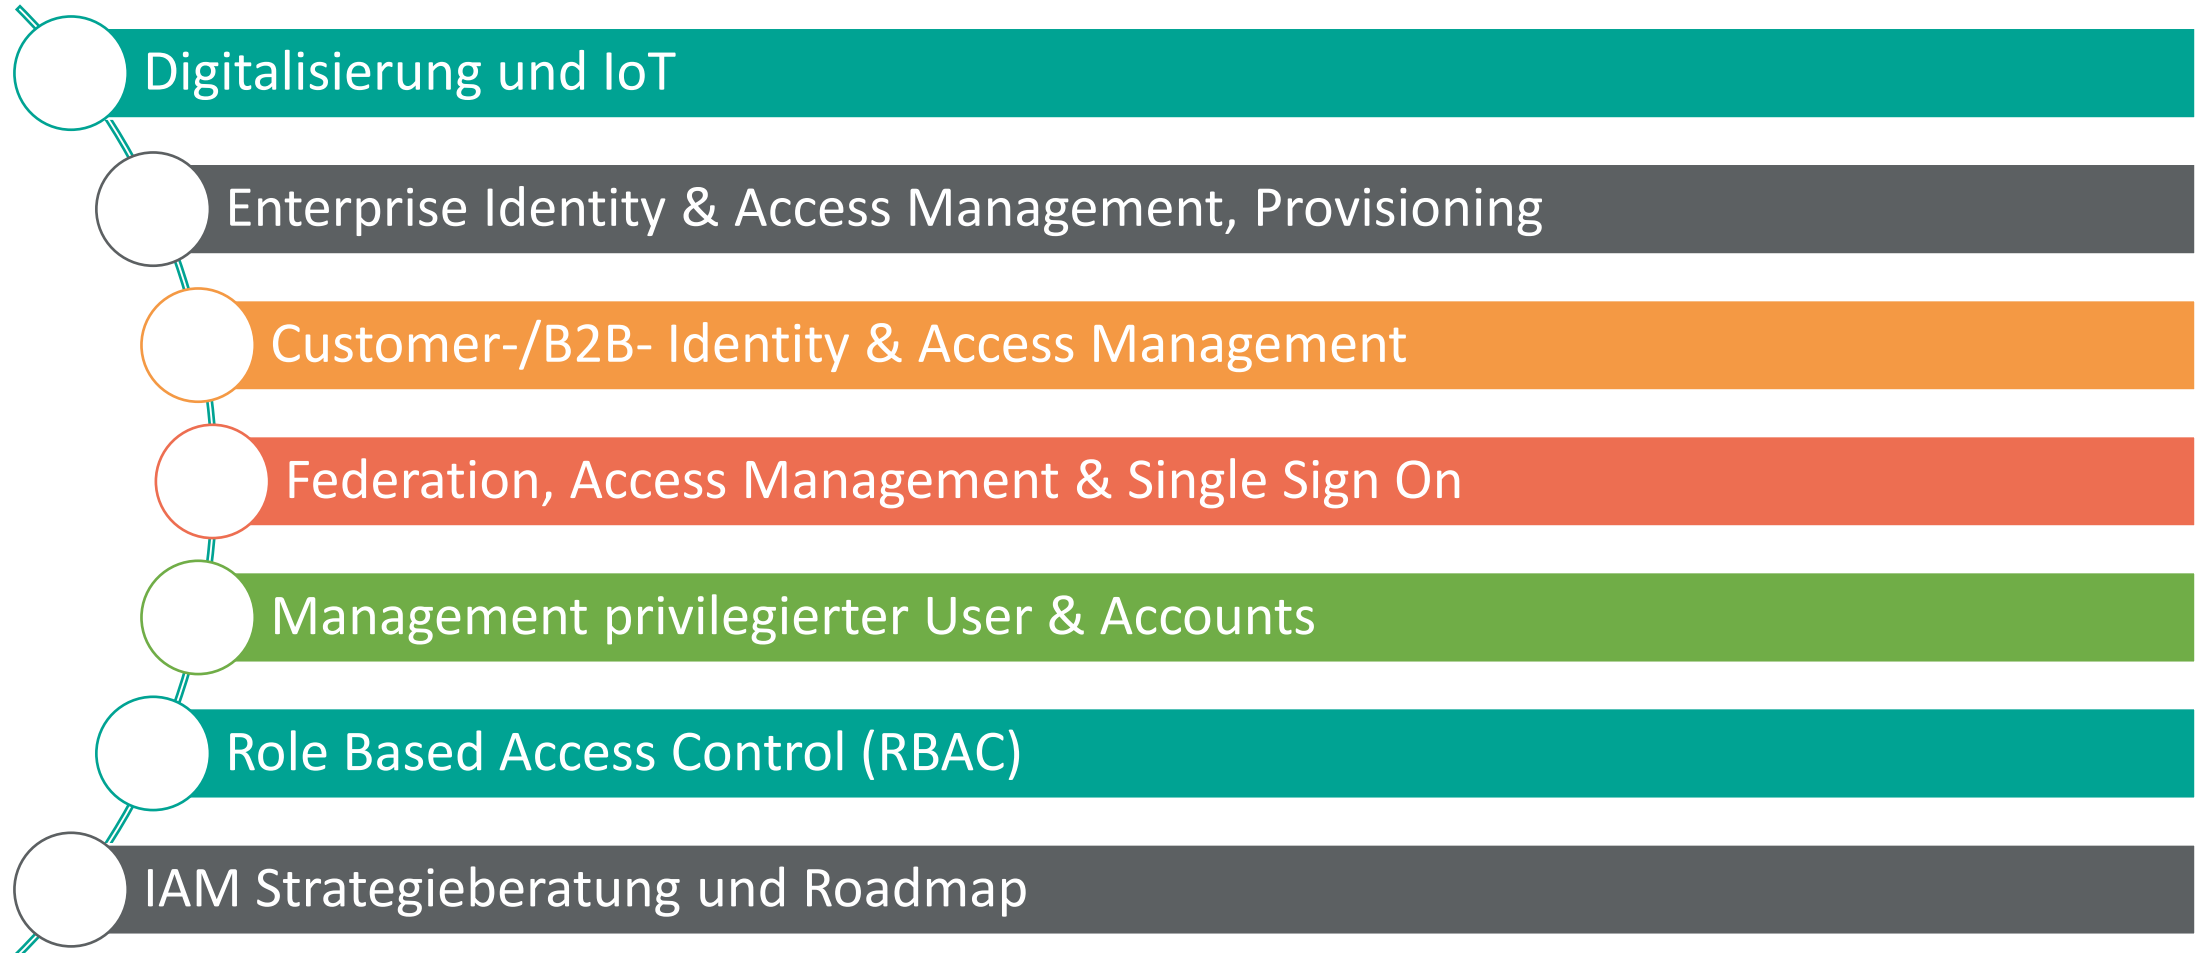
Digitalisierung und IoT

Enterprise Identity & Access Management, Provisioning

Customer-/B2B- Identity & Access Management

Federation, Access Management & Single Sign On

Management privilegierter User & Accounts

Role Based Access Control (RBAC)

IAM Strategieberatung und Roadmap